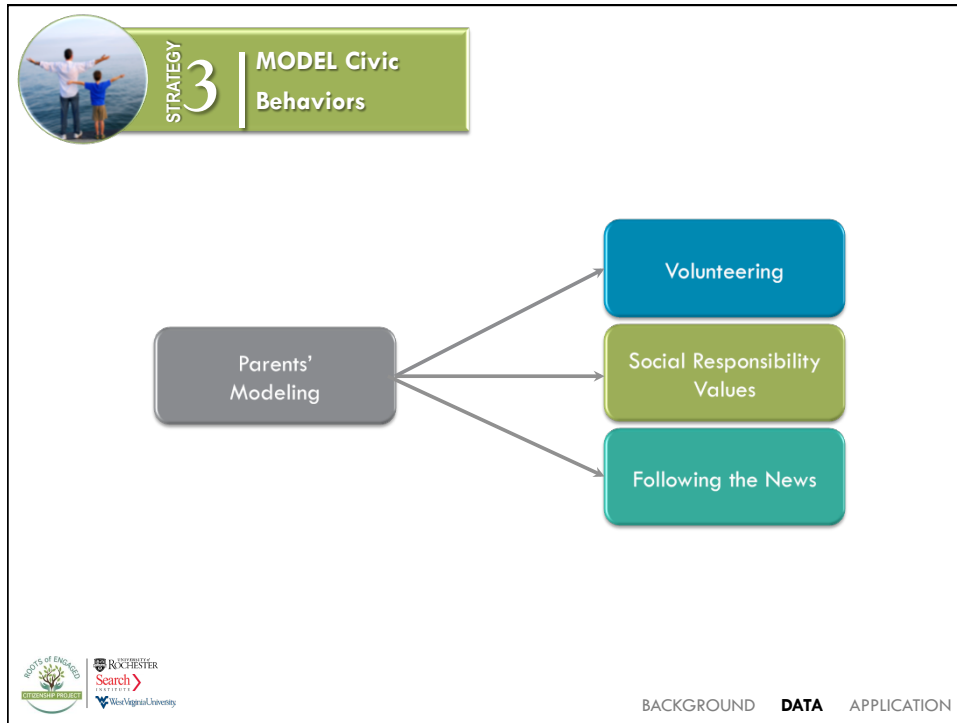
STRATEGY 3 MODEL Civic Behaviors

Parents' Modeling

Volunteering

Social Responsibility Values

Following the News

ROOTS of ENGAGED CITIZENSHIP PROJECT

UNIVERSITY of ROCHESTER

Search INSTITUTE

WestVirginiaUniversity

BACKGROUND DATA APPLICATION